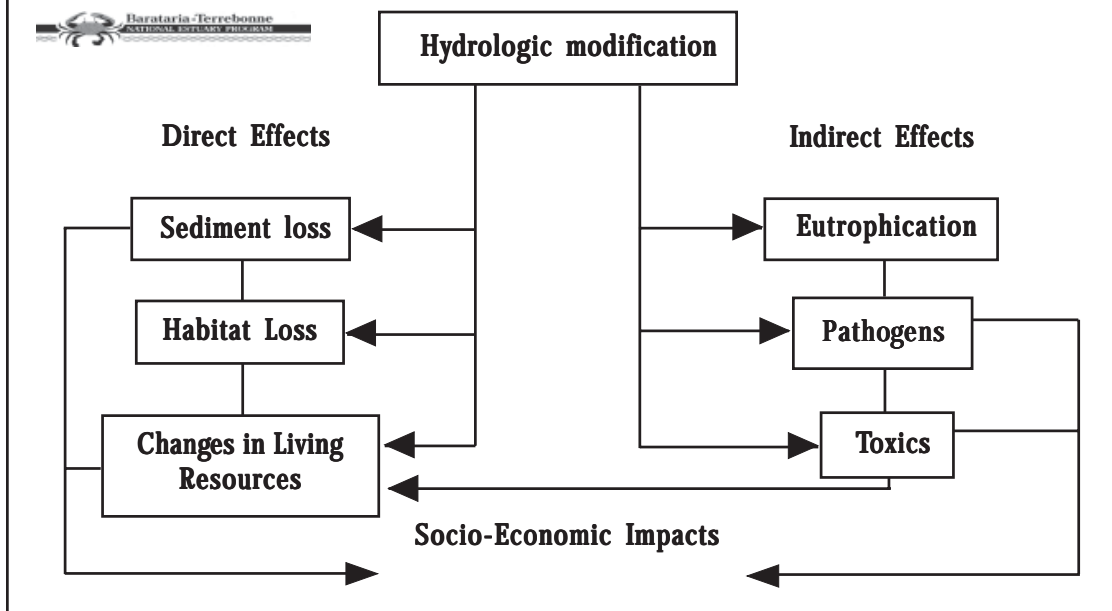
Barataria-Terrebonne
NATIONAL ESTUARY PROGRAM

Hydrologic modification

Direct Effects

Indirect Effects

Sediment loss

Habitat Loss

Changes in Living Resources

Eutrophication

Pathogens

Toxics

Socio-Economic Impacts